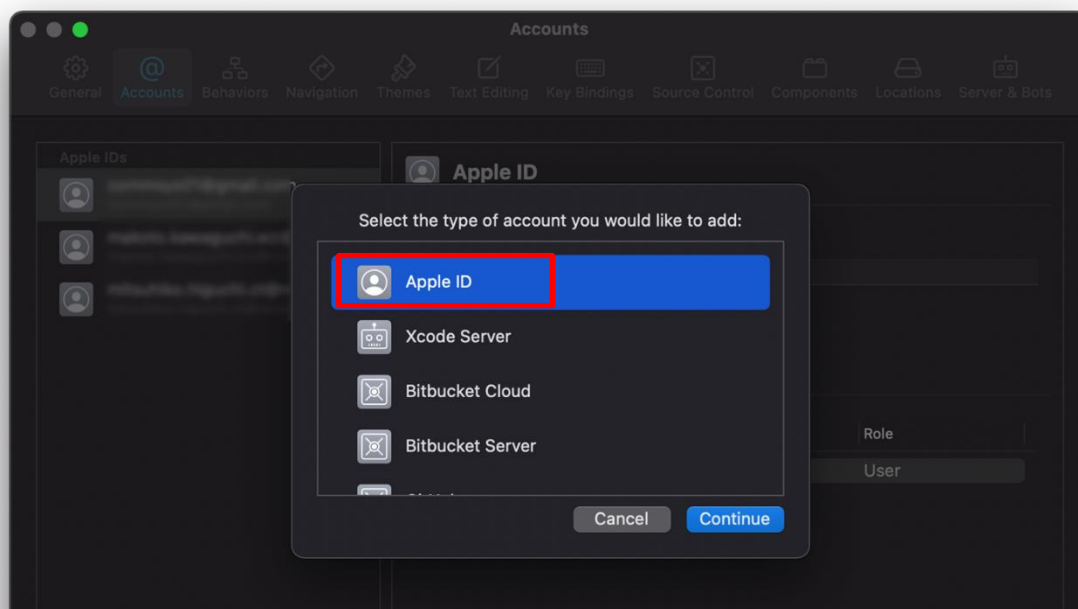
Accounts

General Accounts Behaviors Navigation Themes Text Editing Key Bindings Source Control Components Locations Server & Bots

Apple IDs

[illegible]

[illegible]

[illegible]

Apple ID

Role

User

Select the type of account you would like to add:

Apple ID

Xcode Server

Bitbucket Cloud

Bitbucket Server

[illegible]

Cancel

Continue